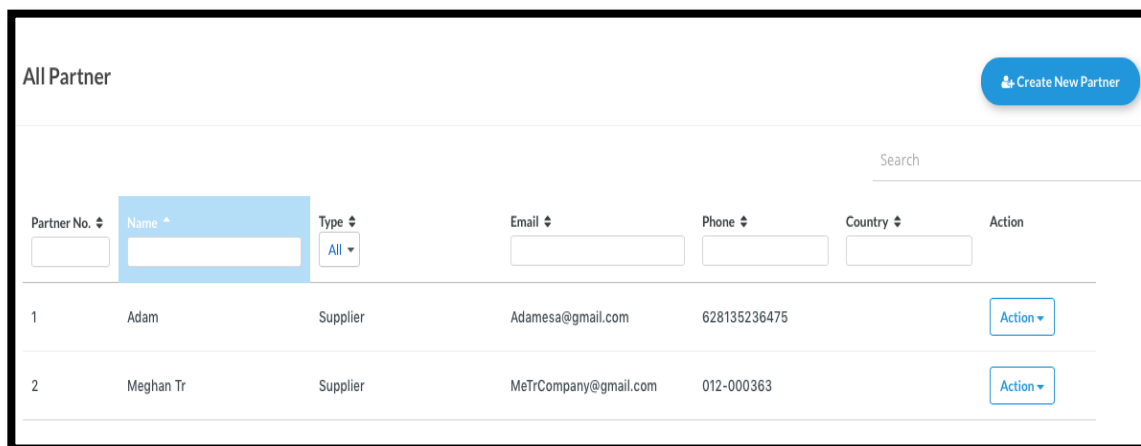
All Partner

Create New Partner

Search

| Partner No. ⇕ | Name ▲ | Type ⇕ All ▾ | Email ⇕ | Phone ⇕ | Country ⇕ | Action |
|---|---|---|---|---|---|---|
| 1 | Adam | Supplier | Adamesa@gmail.com | 628135236475 | | Action ▾ |
| 2 | Meghan Tr | Supplier | MeTrCompany@gmail.com | 012-000363 | | Action ▾ |